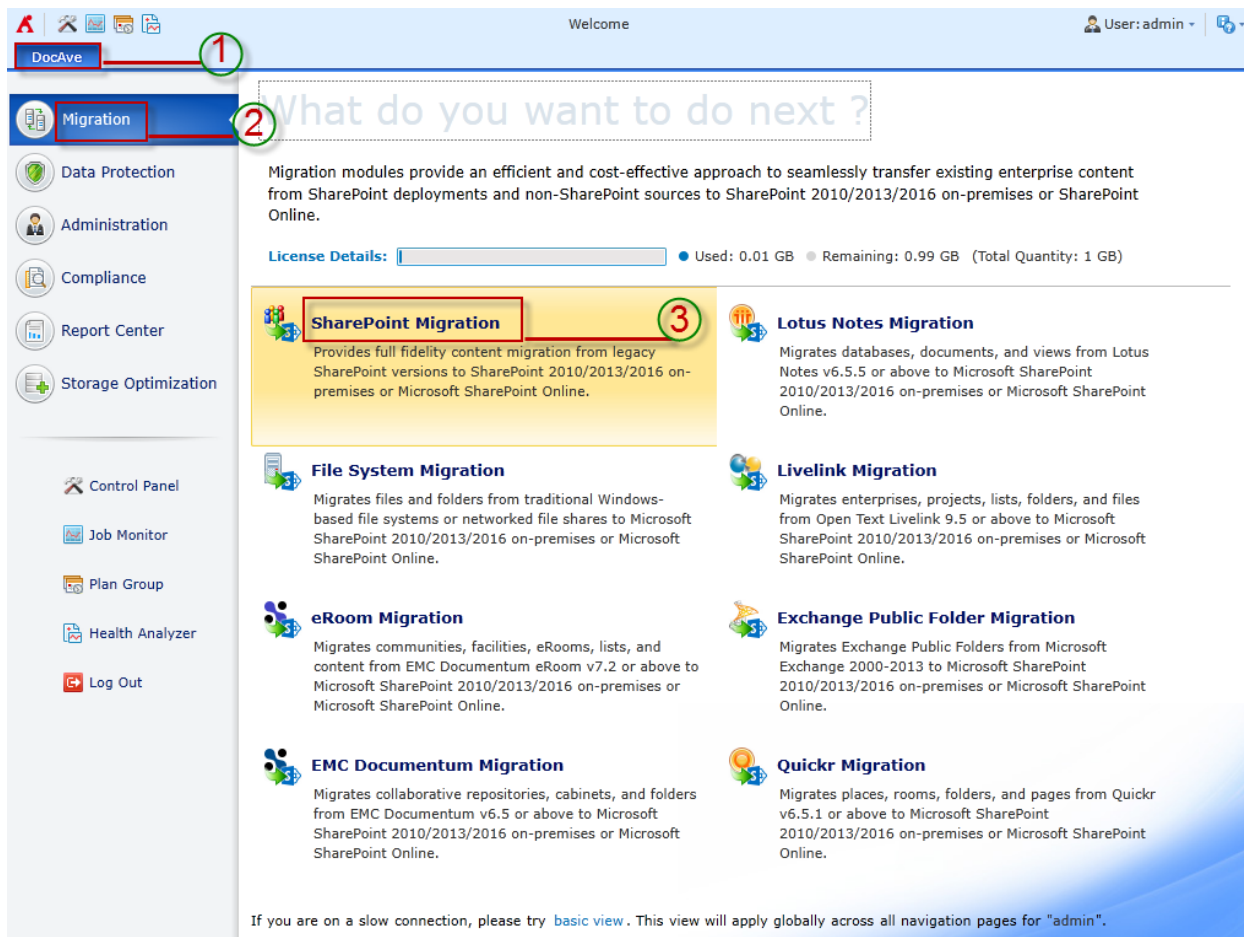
Welcome

User: admin

DocAve

1

Migration

2

Data Protection

Administration

Compliance

Report Center

Storage Optimization

Control Panel

Job Monitor

Plan Group

Health Analyzer

Log Out

What do you want to do next ?

Migration modules provide an efficient and cost-effective approach to seamlessly transfer existing enterprise content from SharePoint deployments and non-SharePoint sources to SharePoint 2010/2013/2016 on-premises or SharePoint Online.

License Details: Used: 0.01 GB Remaining: 0.99 GB (Total Quantity: 1 GB)

SharePoint Migration

3

Provides full fidelity content migration from legacy SharePoint versions to SharePoint 2010/2013/2016 on-premises or Microsoft SharePoint Online.

Lotus Notes Migration

Migrates databases, documents, and views from Lotus Notes v6.5.5 or above to Microsoft SharePoint 2010/2013/2016 on-premises or Microsoft SharePoint Online.

File System Migration

Migrates files and folders from traditional Windows-based file systems or networked file shares to Microsoft SharePoint 2010/2013/2016 on-premises or Microsoft SharePoint Online.

Livelink Migration

Migrates enterprises, projects, lists, folders, and files from Open Text Livelink 9.5 or above to Microsoft SharePoint 2010/2013/2016 on-premises or Microsoft SharePoint Online.

eRoom Migration

Migrates communities, facilities, eRooms, lists, and content from EMC Documentum eRoom v7.2 or above to Microsoft SharePoint 2010/2013/2016 on-premises or Microsoft SharePoint Online.

Exchange Public Folder Migration

Migrates Exchange Public Folders from Microsoft Exchange 2000-2013 to Microsoft SharePoint 2010/2013/2016 on-premises or Microsoft SharePoint Online.

EMC Documentum Migration

Migrates collaborative repositories, cabinets, and folders from EMC Documentum v6.5 or above to Microsoft SharePoint 2010/2013/2016 on-premises or Microsoft SharePoint Online.

Quickr Migration

Migrates places, rooms, folders, and pages from Quickr v6.5.1 or above to Microsoft SharePoint 2010/2013/2016 on-premises or Microsoft SharePoint Online.

If you are on a slow connection, please try basic view. This view will apply globally across all navigation pages for "admin".